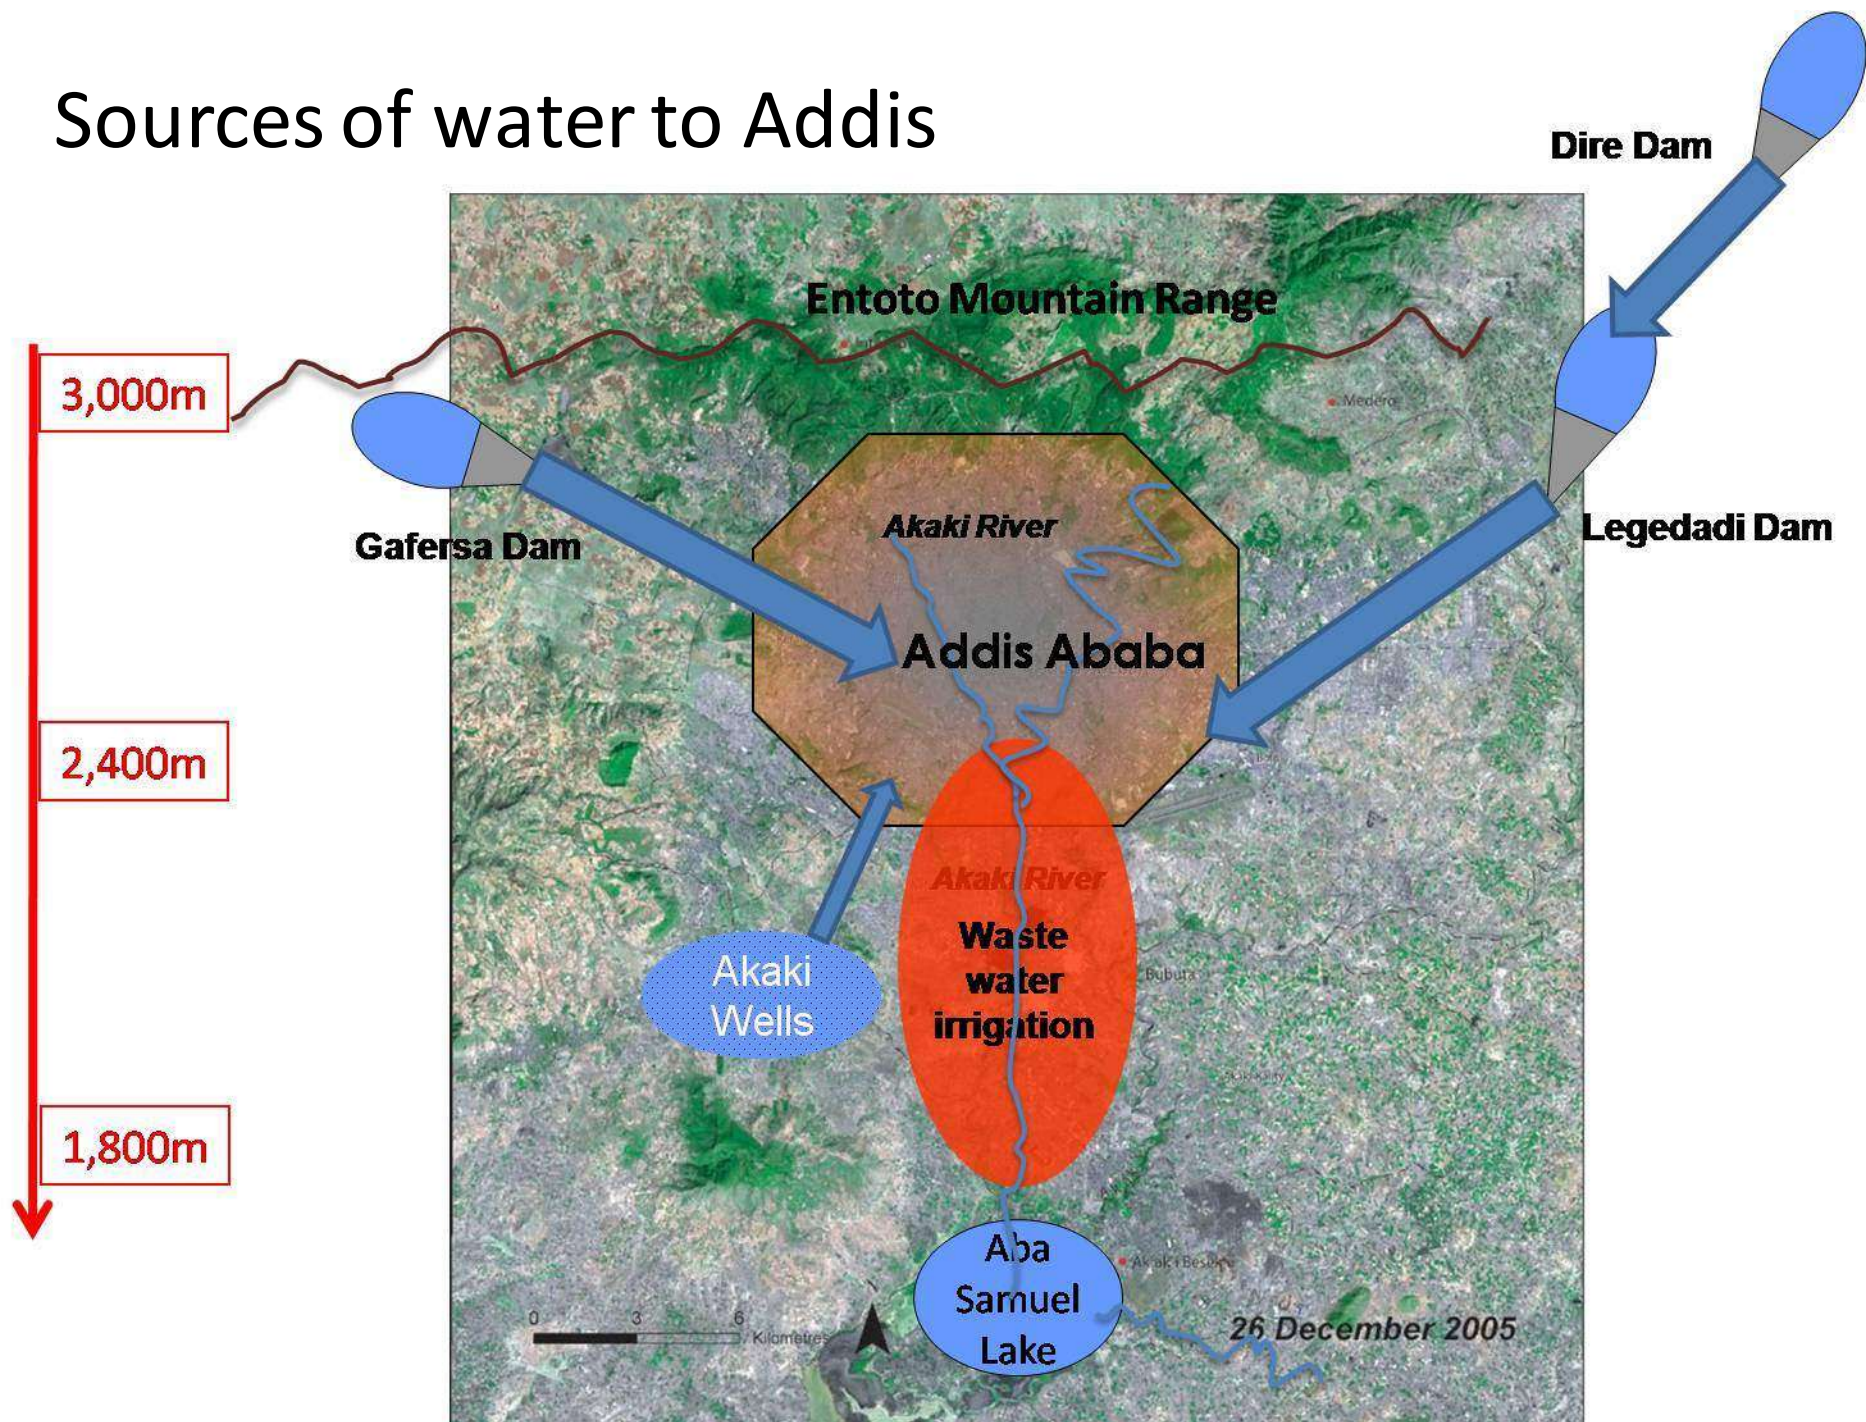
Sources of water to Addis

Dire Dam

Entoto Mountain Range

3,000m

Medero

Gafersa Dam

Akaki River

Legedadi Dam

Addis Ababa

2,400m

Akaki River

Waste water irrigation

Akaki Wells

Bubuta

1,800m

Aba Samuel Lake

Akaki Beseka

0 3 6 Kilometres

26 December 2005